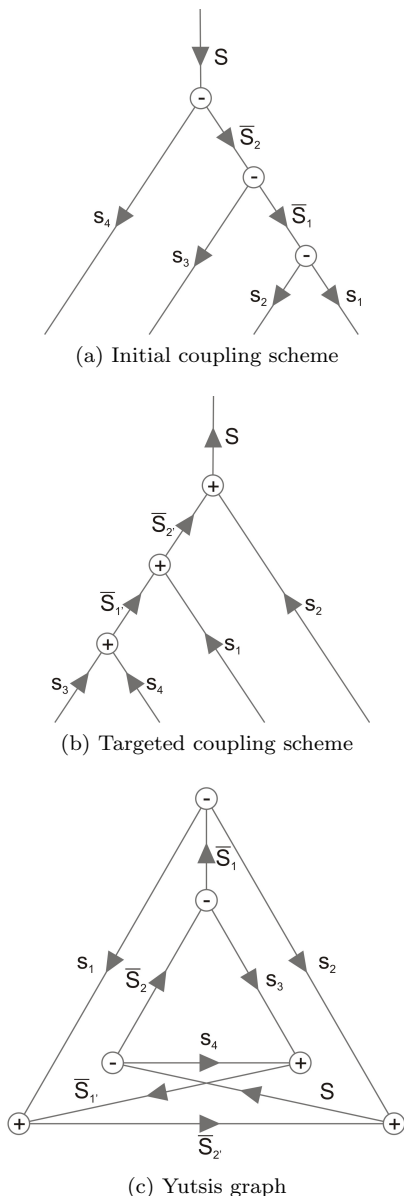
S
-
$\overline{S}_2$
-
$\overline{S}_1$
$s_4$
$s_3$
-
$s_2$
$s_1$
(a) Initial coupling scheme

S
+
$\overline{S}_{2'}$
+
$\overline{S}_{1'}$
$s_2$
$s_1$
+
$s_3$
$s_4$
(b) Targeted coupling scheme

-
$\overline{S}_1$
-
$s_1$
$s_2$
$\overline{S}_2$
$s_3$
$s_4$
-
+
$\overline{S}_{1'}$
S
+
$\overline{S}_{2'}$
+
(c) Yutsis graph